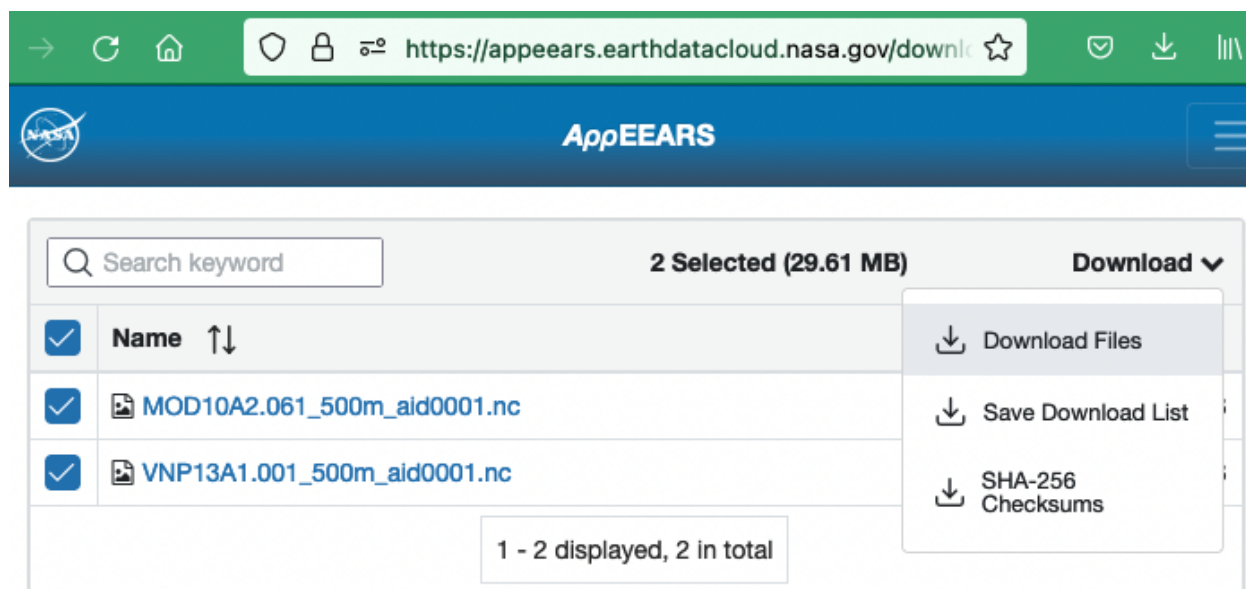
https://appeears.earthdatacloud.nasa.gov/downl

NASA

AρρEEARS

Search keyword

2 Selected (29.61 MB)

Download

Name

MOD10A2.061_500m_aid0001.nc

VNP13A1.001_500m_aid0001.nc

1 - 2 displayed, 2 in total

Download Files

Save Download List

SHA-256 Checksums